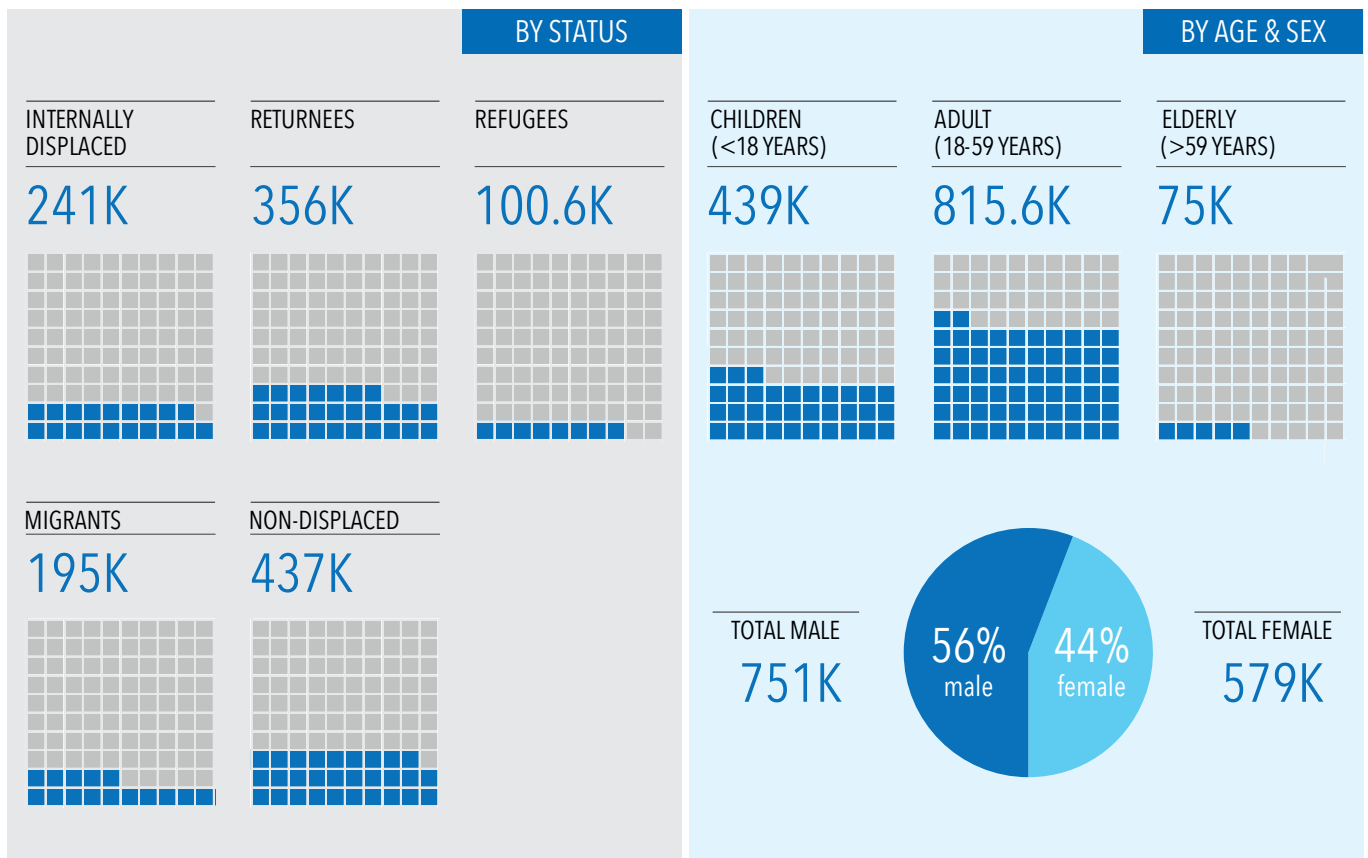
BY STATUS

INTERNALLY DISPLACED
241K

RETURNEES
356K

REFUGEES
100.6K

MIGRANTS
195K

NON-DISPLACED
437K

BY AGE & SEX

CHILDREN (<18 YEARS)
439K

ADULT (18-59 YEARS)
815.6K

ELDERLY (>59 YEARS)
75K

TOTAL MALE
751K

56%
male

44%
female

TOTAL FEMALE
579K